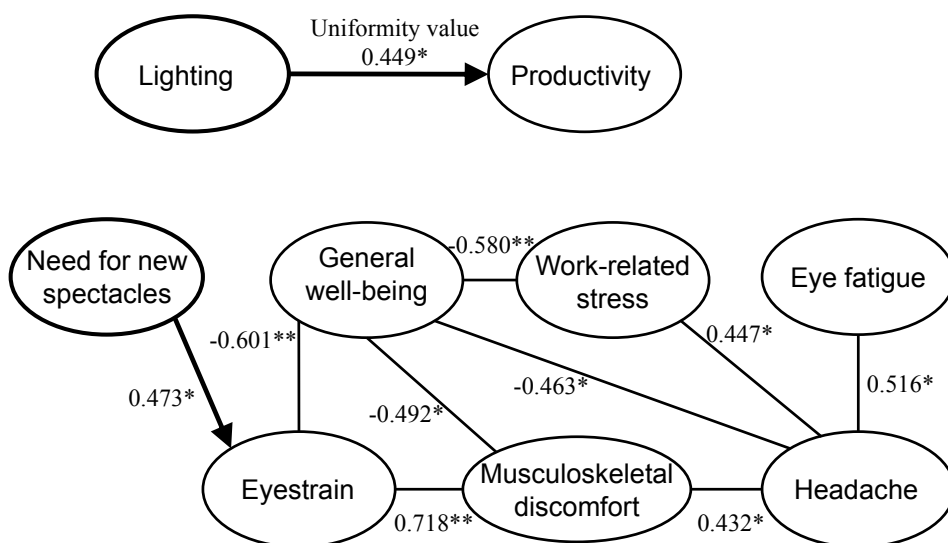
Uniformity value
0.449*

Lighting

Productivity

Need for new spectacles

General well-being

-0.580**

Work-related stress

Eye fatigue

-0.601**

0.473*

-0.492*

-0.463*

0.447*

0.516*

Eyestrain

Musculoskeletal discomfort

Headache

0.718**

0.432*